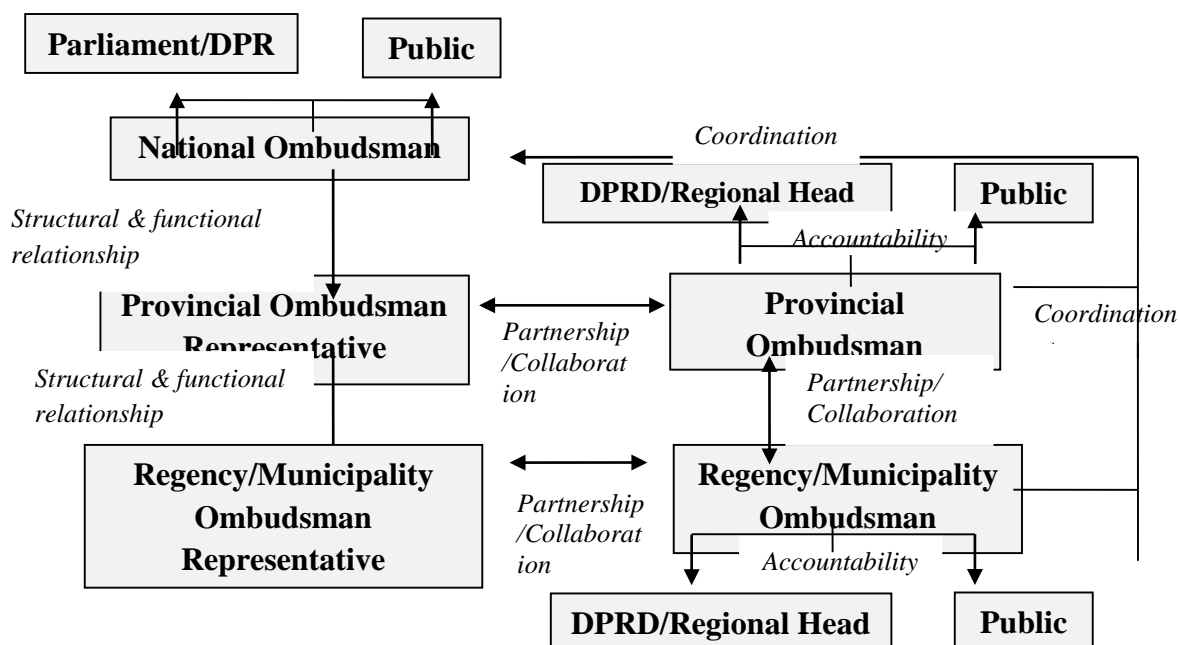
Parliament/DPR

Public

National Ombudsman

Coordination

DPRD/Regional Head

Public

Structural & functional relationship

Accountability

Provincial Ombudsman Representative

Partnership /Collaboration

Provincial Ombudsman

Coordination

Structural & functional relationship

Partnership/ Collaboration

Regency/Municipality Ombudsman Representative

Partnership /Collaboration

Regency/Municipality Ombudsman

Accountability

DPRD/Regional Head

Public